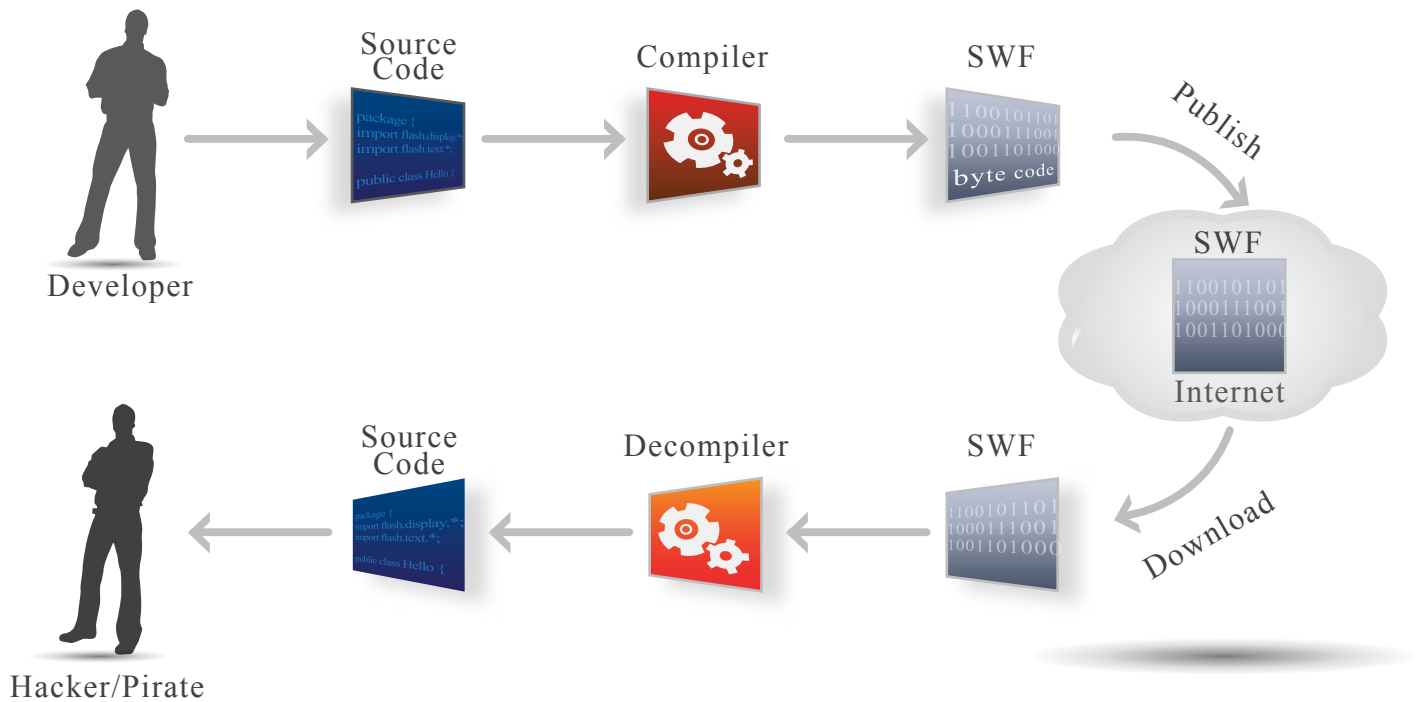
Developer

Source Code

package {
import flash.display.*
import flash.text.*;

public class Hello {

Compiler

SWF

1100101101
1000111001
1001101000
byte code

Publish

SWF

1100101101
1000111001
1001101000

Internet

Download

SWF

1100101101
1000111001
1001101000

Decompiler

Source Code

package {
import flash.display.*;
import flash.text.*;

public class Hello {

Hacker/Pirate